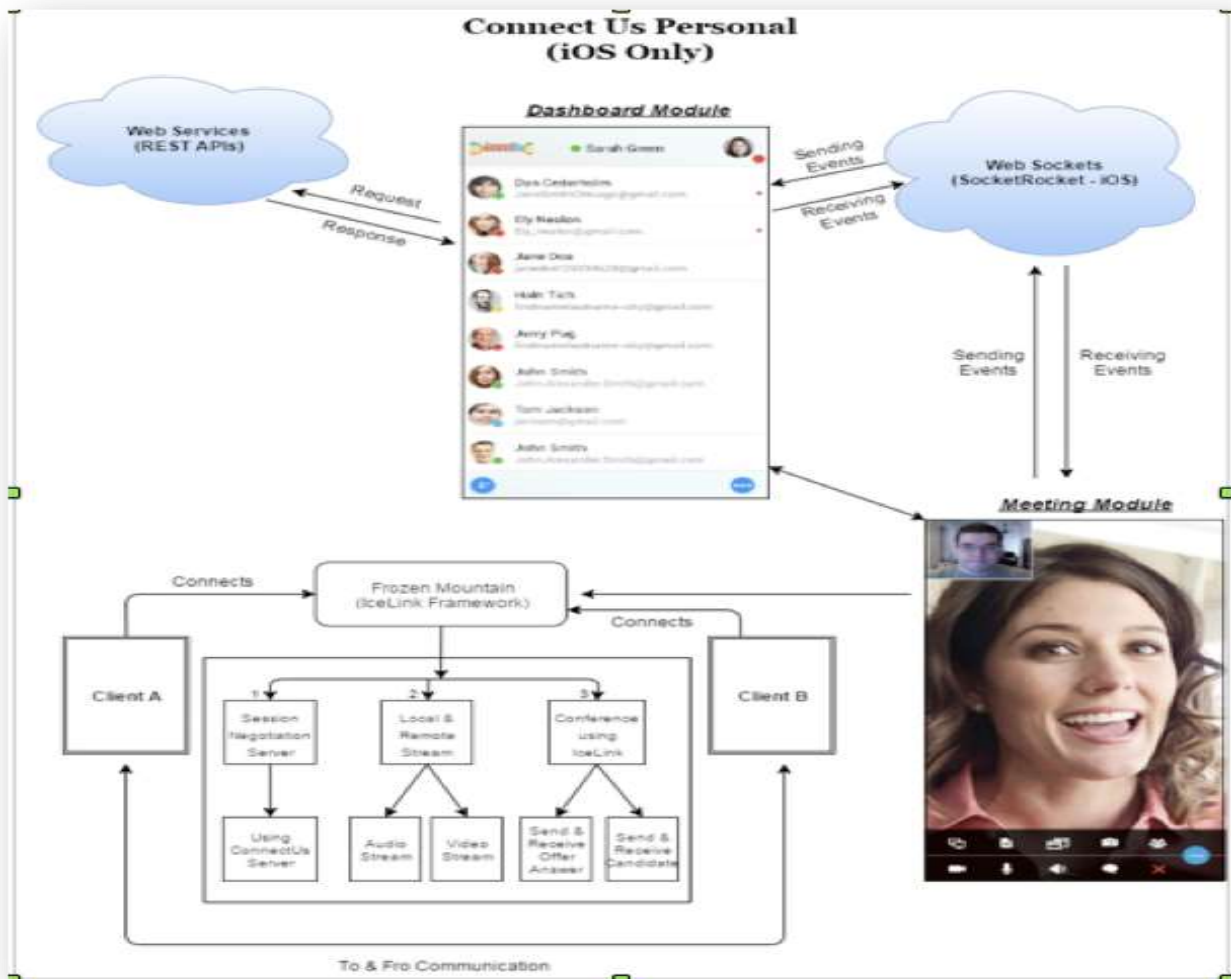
Connect Us Personal
(iOS Only)

Dashboard Module

Web Services
(REST APIs)

Request

Response

Sarah Green

Dos Cedarholm
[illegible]

Ely Naslon
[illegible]

Jane Doe
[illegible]

Hubi Tich
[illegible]

Jerry Pug
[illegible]

John Smith
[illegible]

Tom Jackson
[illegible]

John Smith
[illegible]

Sending
Events

Receiving
Events

Web Sockets
(SocketRocket - iOS)

Sending
Events

Receiving
Events

Meeting Module

Connects

Frozen Mountain
(IceLink Framework)

Connects

Client A

Client B

1
Session
Negotiation
Server

2
Local &
Remote
Stream

3
Conference
using
IceLink

Using
ConnectUs
Server

Audio
Stream

Video
Stream

Send &
Receive
Offer
Answer

Send &
Receive
Candidate

To & Fro Communication